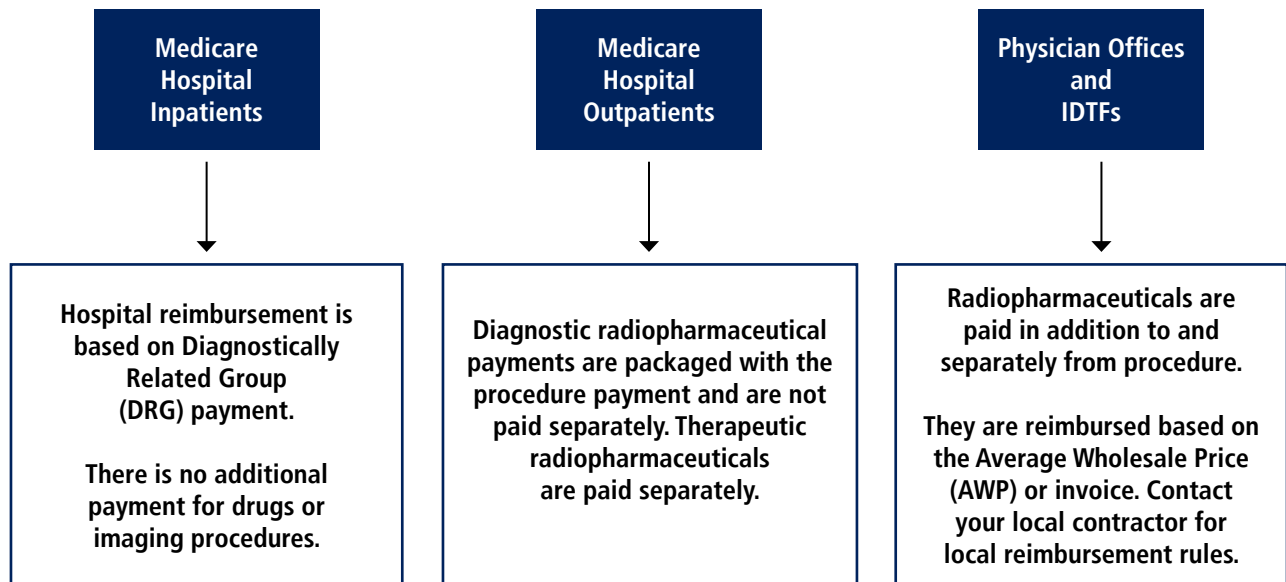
Medicare Hospital Inpatients

Hospital reimbursement is based on Diagnostically Related Group (DRG) payment.

There is no additional payment for drugs or imaging procedures.

Medicare Hospital Outpatients

Diagnostic radiopharmaceutical payments are packaged with the procedure payment and are not paid separately. Therapeutic radiopharmaceuticals are paid separately.

Physician Offices and IDTFs

Radiopharmaceuticals are paid in addition to and separately from procedure.

They are reimbursed based on the Average Wholesale Price (AWP) or invoice. Contact your local contractor for local reimbursement rules.